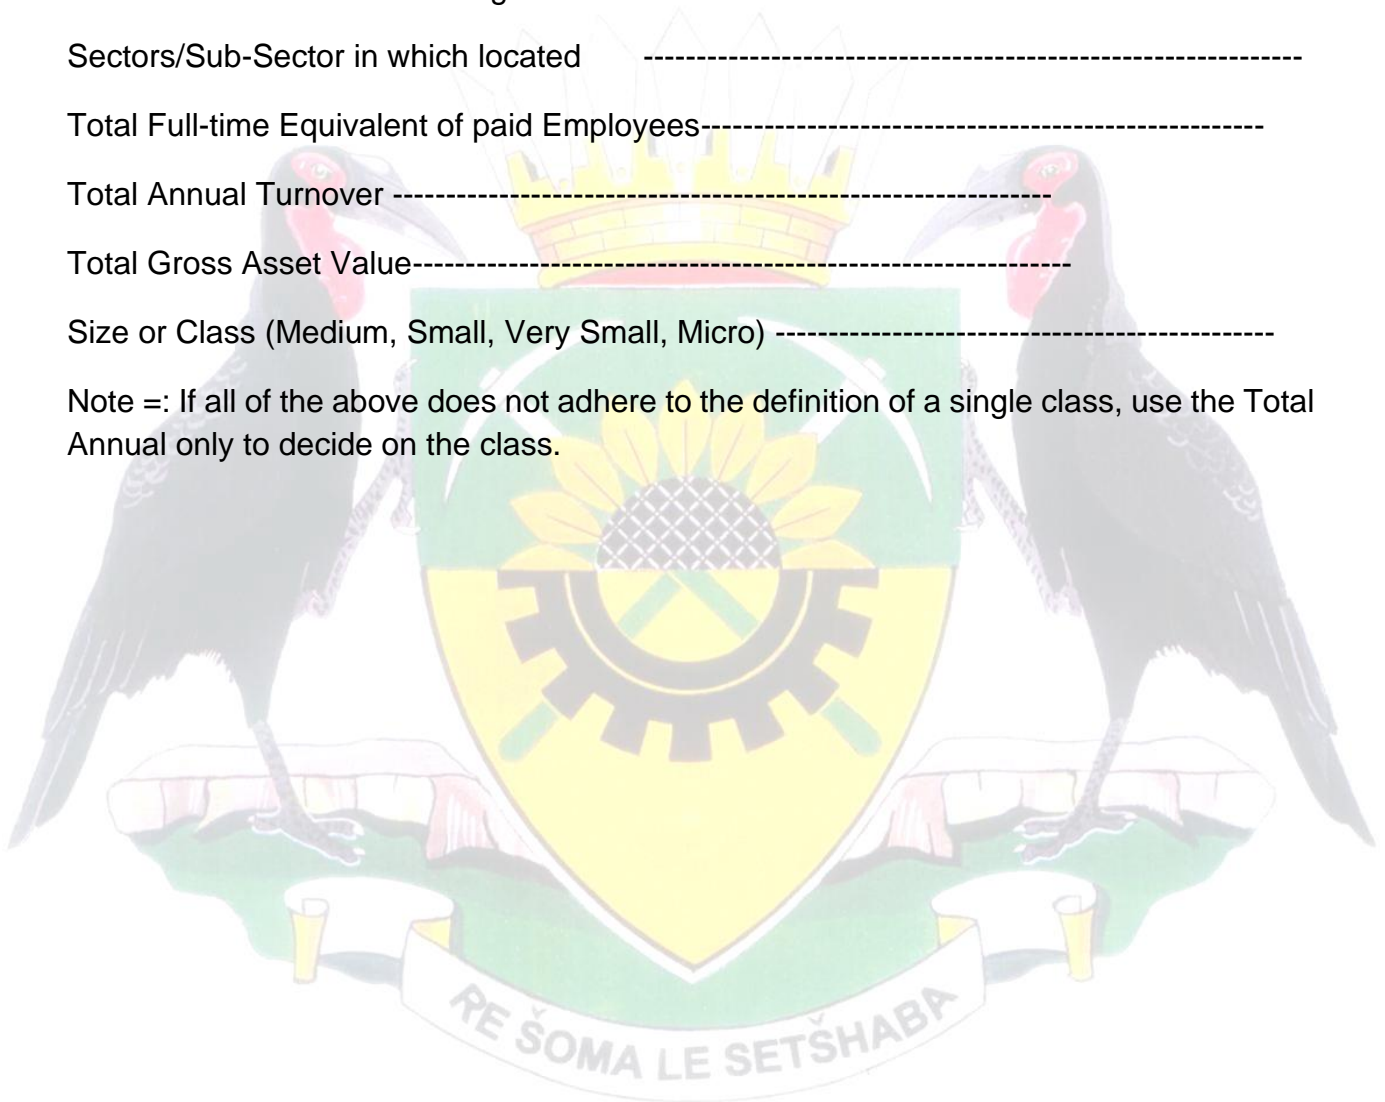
Sectors/Sub-Sector in which located ------------------------------------------------------------

Total Full-time Equivalent of paid Employees---------------------------------------------------

Total Annual Turnover ----------------------------------------------------------------

Total Gross Asset Value--------------------------------------------------------------

Size or Class (Medium, Small, Very Small, Micro) ---------------------------------------------

Note =: If all of the above does not adhere to the definition of a single class, use the Total Annual only to decide on the class.

RE ŠOMA LE SETŠHABA